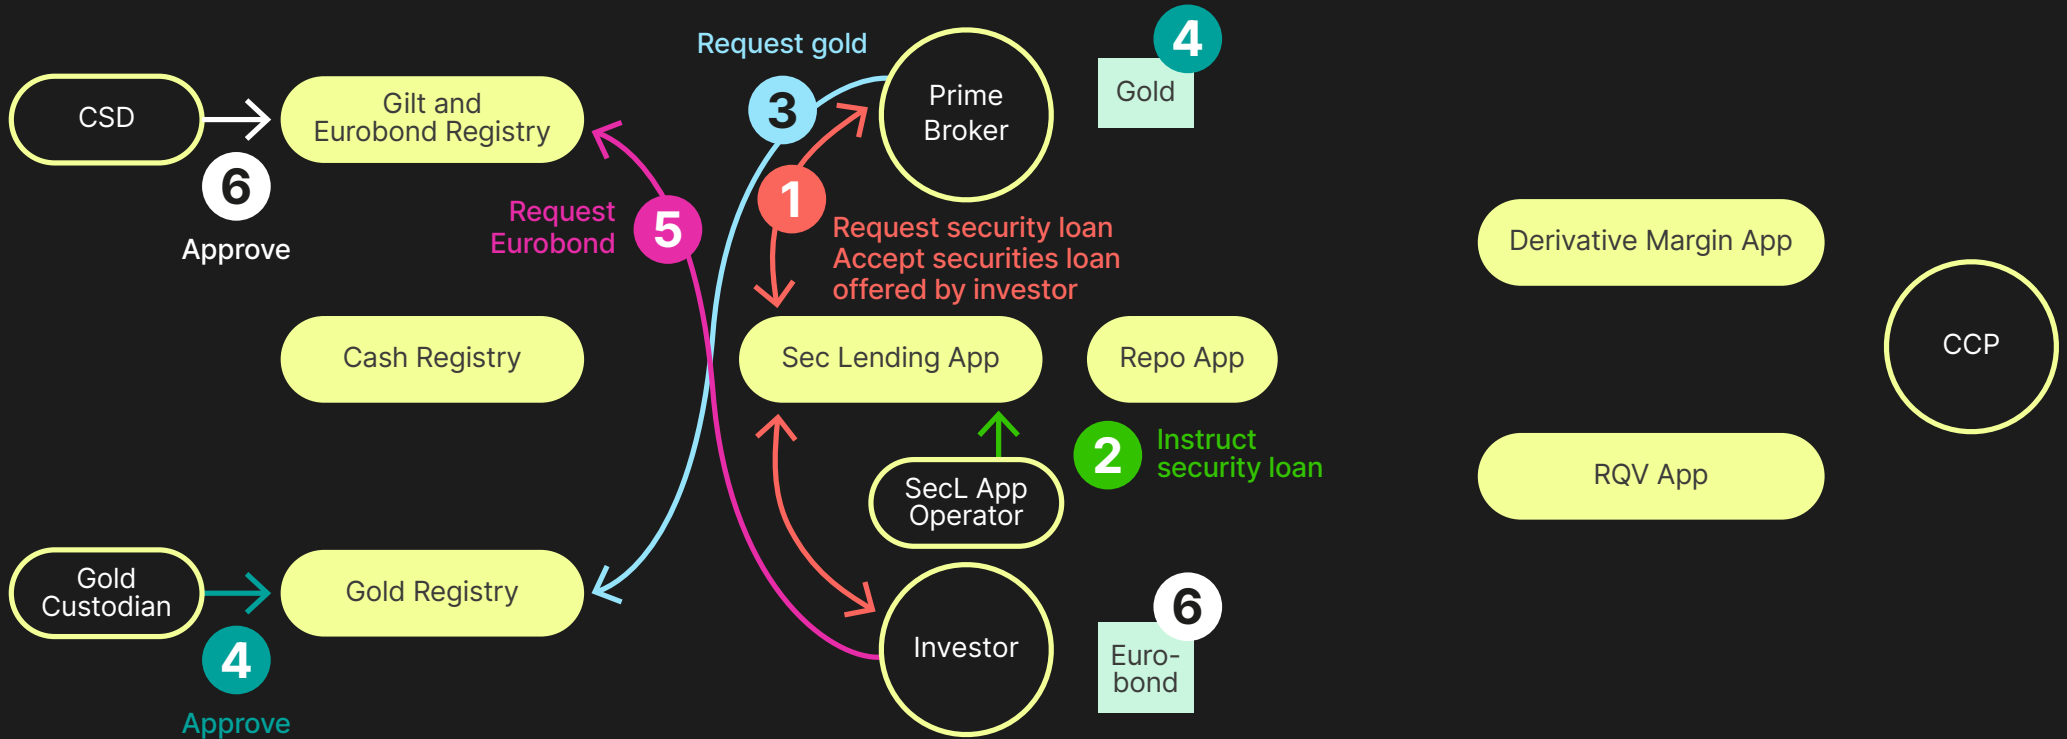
Request gold

4

Gold

CSD

Gilt and Eurobond Registry

3

Prime Broker

6

Approve

Request Eurobond

5

1

Request security loan
Accept securities loan offered by investor

Derivative Margin App

Cash Registry

Sec Lending App

Repo App

CCP

2

Instruct security loan

SecL App Operator

RQV App

Gold Custodian

Gold Registry

4

Approve

Investor

6

Euro-bond